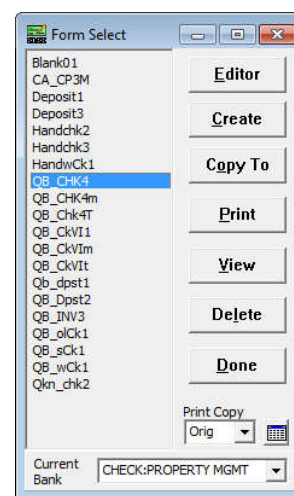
Form Select

Blank01
CA_CP3M
Deposit1
Deposit3
Handchk2
Handchk3
HandwCk1
QB_CHK4
QB_CHK4m
QB_Chk4T
QB_CkVI1
QB_CkVIm
QB_CkVIt
Qb_dpst1
QB_Dpst2
QB_INV3
QB_olCk1
QB_sCk1
QB_wCk1
Qkn_chk2

Editor
Create
Copy To
Print
View
Delete
Done

Print Copy
Orig

Current Bank
CHECK:PROPERTY MGMT